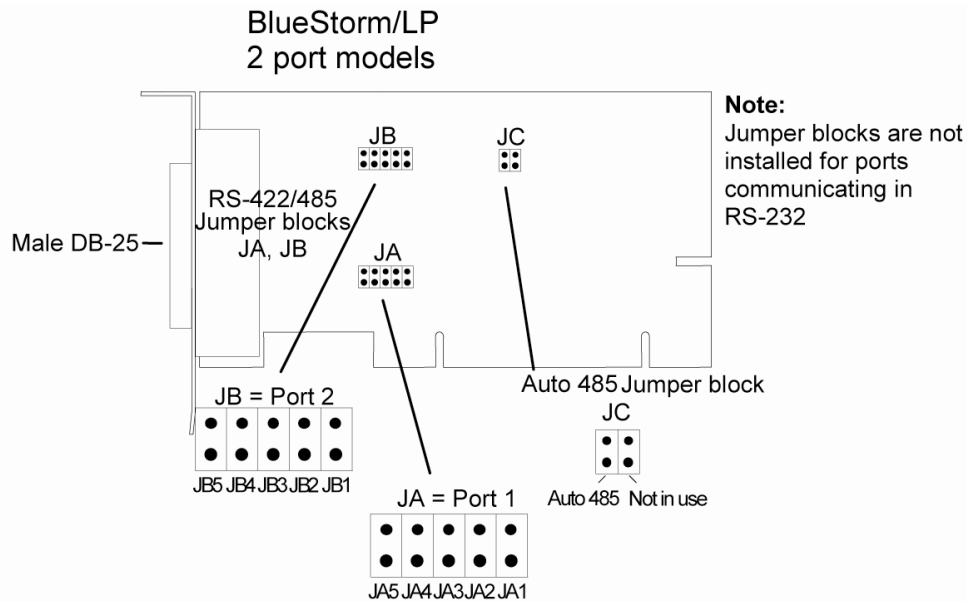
BlueStorm/LP
2 port models

Note:
Jumper blocks are not installed for ports communicating in RS-232

JB

JC

RS-422/485
Jumper blocks
JA, JB

Male DB-25

JA

Auto 485 Jumper block

JB = Port 2

JB5 JB4 JB3 JB2 JB1

JC

Auto 485 Not in use

JA = Port 1

JA5 JA4 JA3 JA2 JA1